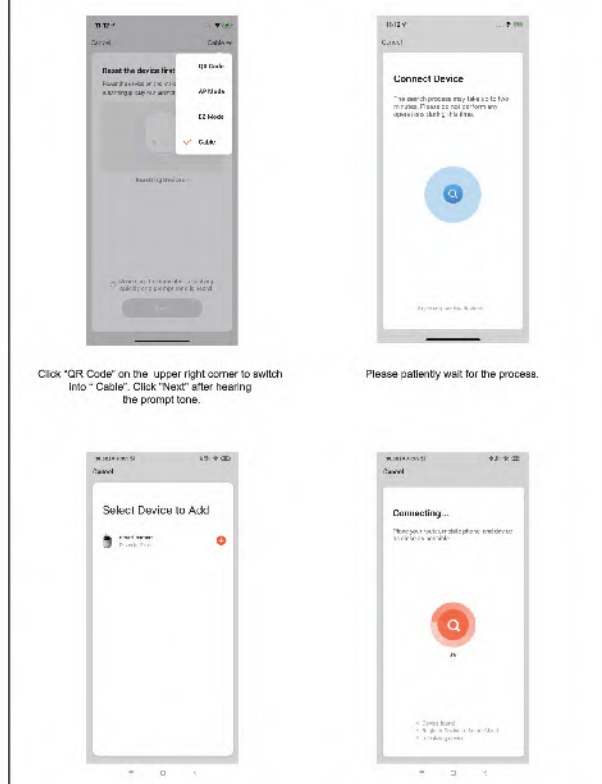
Cancel

Cable

Reset the device first

QR Code

AP Mode

EZ Mode

Cable

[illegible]

Next

Click "QR Code" on the upper right corner to switch into " Cable". Click "Next" after hearing the prompt tone.

Cancel

Connect Device

The search process may take up to two minutes. Please do not perform any operations during this time.

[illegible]

Please patiently wait for the process.

Cancel

Select Device to Add

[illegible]

Cancel

Connecting...

Place your router, mobile phone and device as close as possible.

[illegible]